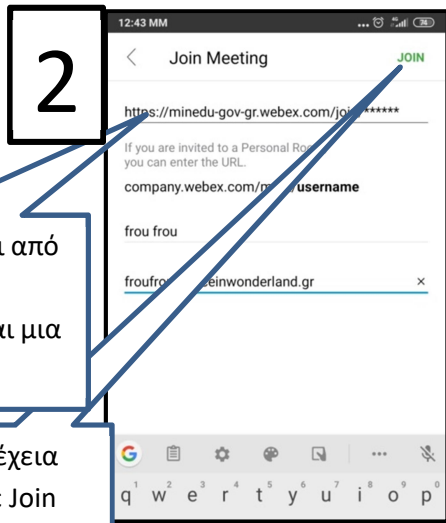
2

12:43 MM

Join Meeting

JOIN

https://minedu-gov-gr.webex.com/joi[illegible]******

If you are invited to a Personal Ro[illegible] you can enter the URL.

company.webex.com/m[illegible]/username

frou frou

froufro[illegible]einwonderland.gr

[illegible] από

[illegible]αι μια

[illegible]έχεια

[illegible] Join

q w e r t y u i o p